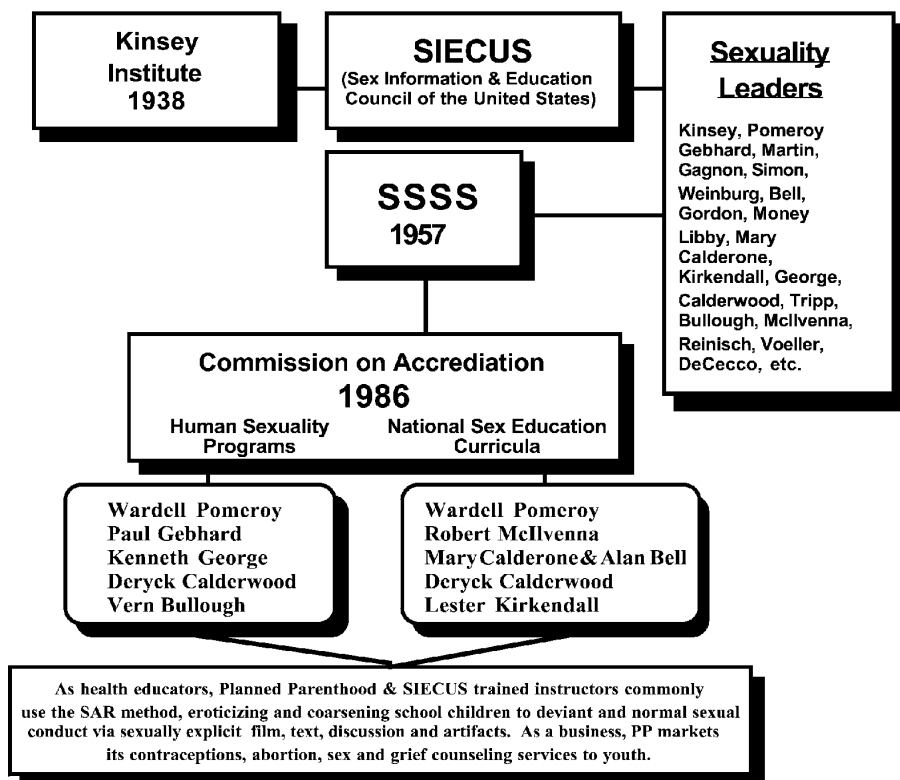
Kinsey Institute 1938

SIECUS (Sex Information & Education Council of the United States)

Sexuality Leaders

Kinsey, Pomeroy Gebhard, Martin, Gagnon, Simon, Weinburg, Bell, Gordon, Money Libby, Mary Calderone, Kirkendall, George, Calderwood, Tripp, Bullough, McIlvenna, Reinisch, Voeller, DeCecco, etc.

SSSS 1957

Commission on Accrediation 1986

Human Sexuality Programs

National Sex Education Curricula

Wardell Pomeroy
Paul Gebhard
Kenneth George
Deryck Calderwood
Vern Bullough

Wardell Pomeroy
Robert McIlvenna
Mary Calderone & Alan Bell
Deryck Calderwood
Lester Kirkendall

As health educators, Planned Parenthood & SIECUS trained instructors commonly use the SAR method, eroticizing and coarsening school children to deviant and normal sexual conduct via sexually explicit film, text, discussion and artifacts. As a business, PP markets its contraceptions, abortion, sex and grief counseling services to youth.